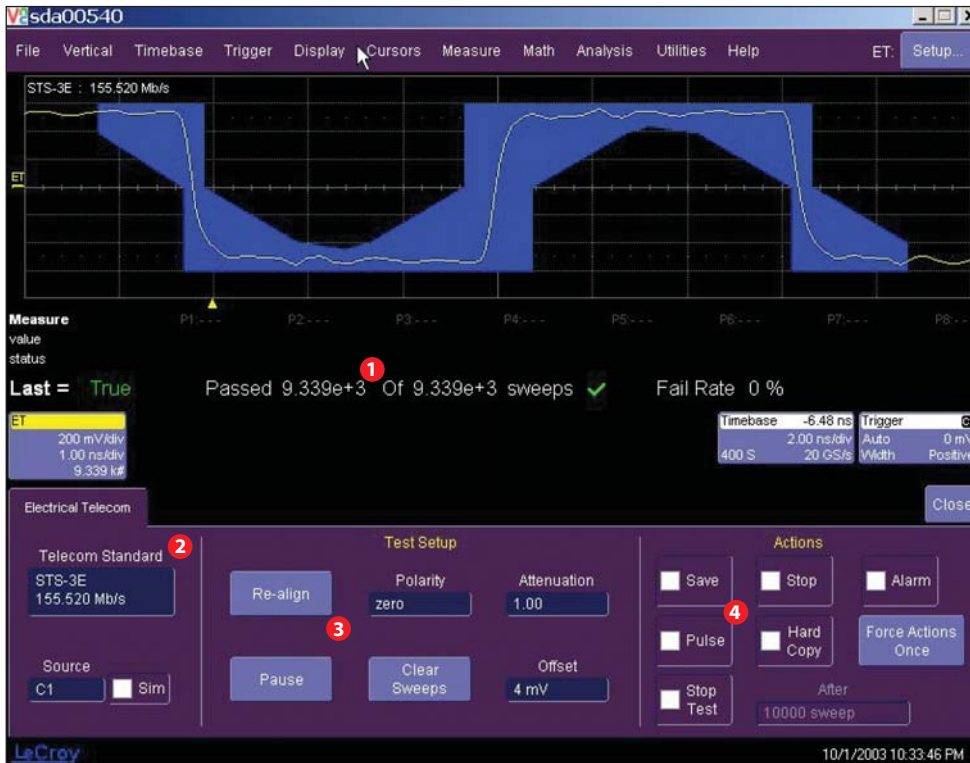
sda00540

File Vertical Timebase Trigger Display Cursors Measure Math Analysis Utilities Help ET: Setup...

STS-3E : 155.520 Mb/s

ET

P1:- - - P2:- - - P3:- - - P4:- - - P5:- - - P6:- - - P7:- - - P8:- - -

Measure
value
status

Last = True

1

Passed 9.339e+3 Of 9.339e+3 sweeps

Fail Rate 0 %

ET
200 mV/div
1.00 ns/div
9.339 k#

Timebase -6.48 ns
2.00 ns/div
400 S 20 GS/s

Trigger
Auto 0 mV
Width Positive

Electrical Telecom

Close

Telecom Standard 2
STS-3E
155.520 Mb/s

Source
C1
Sim

Test Setup
Re-align
Polarity
zero
Attenuation
1.00
3
Pause
Clear Sweeps
Offset
4 mV

Actions
Save
Stop
Alarm
4
Pulse
Hard Copy
Force Actions Once
Stop Test
After
10000 sweep

LeCroy

10/1/2003 10:33:46 PM